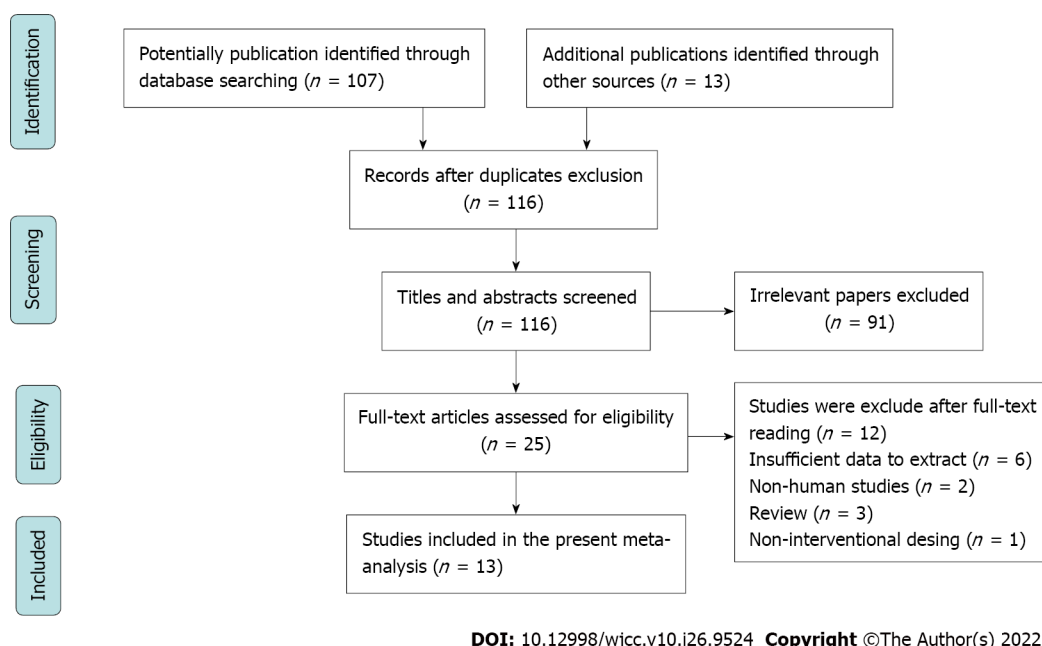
Identification

Potentially publication identified through database searching ($n$ = 107)

Additional publications identified through other sources ($n$ = 13)

Records after duplicates exclusion ($n$ = 116)

Screening

Titles and abstracts screened ($n$ = 116)

Irrelevant papers excluded ($n$ = 91)

Eligibility

Full-text articles assessed for eligibility ($n$ = 25)

Studies were exclude after full-text reading ($n$ = 12)
Insufficient data to extract ($n$ = 6)
Non-human studies ($n$ = 2)
Review ($n$ = 3)
Non-interventional desing ($n$ = 1)

Included

Studies included in the present meta-analysis ($n$ = 13)

**DOI:** 10.12998/wjcc.v10.i26.9524 **Copyright** ©The Author(s) 2022